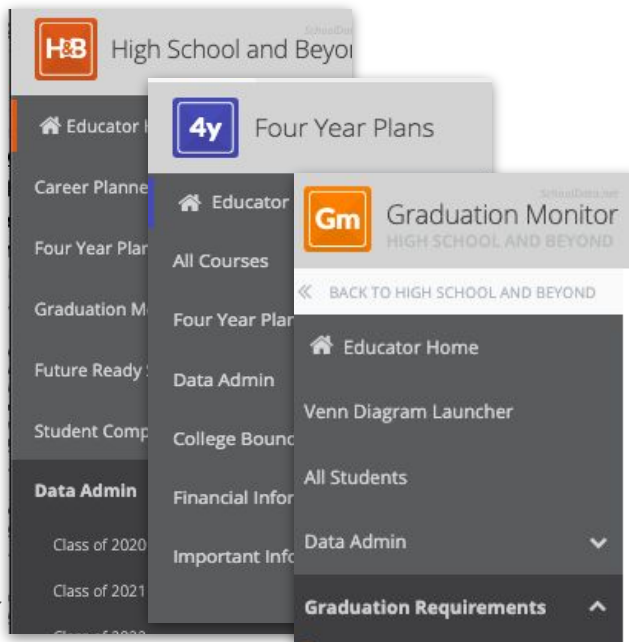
H&B High School and Beyo
SchoolData
Educator
Career Planne
Four Year Pla
Graduation M
Future Ready
Student Comp
Data Admin
Class of 2020
Class of 2021
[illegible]

4y Four Year Plans
Educator
All Courses
Four Year Pla
Data Admin
College Bound
Financial Info
Important Info

Gm Graduation Monitor
SchoolData.net
HIGH SCHOOL AND BEYOND
« BACK TO HIGH SCHOOL AND BEYOND
Educator Home
Venn Diagram Launcher
All Students
Data Admin
Graduation Requirements